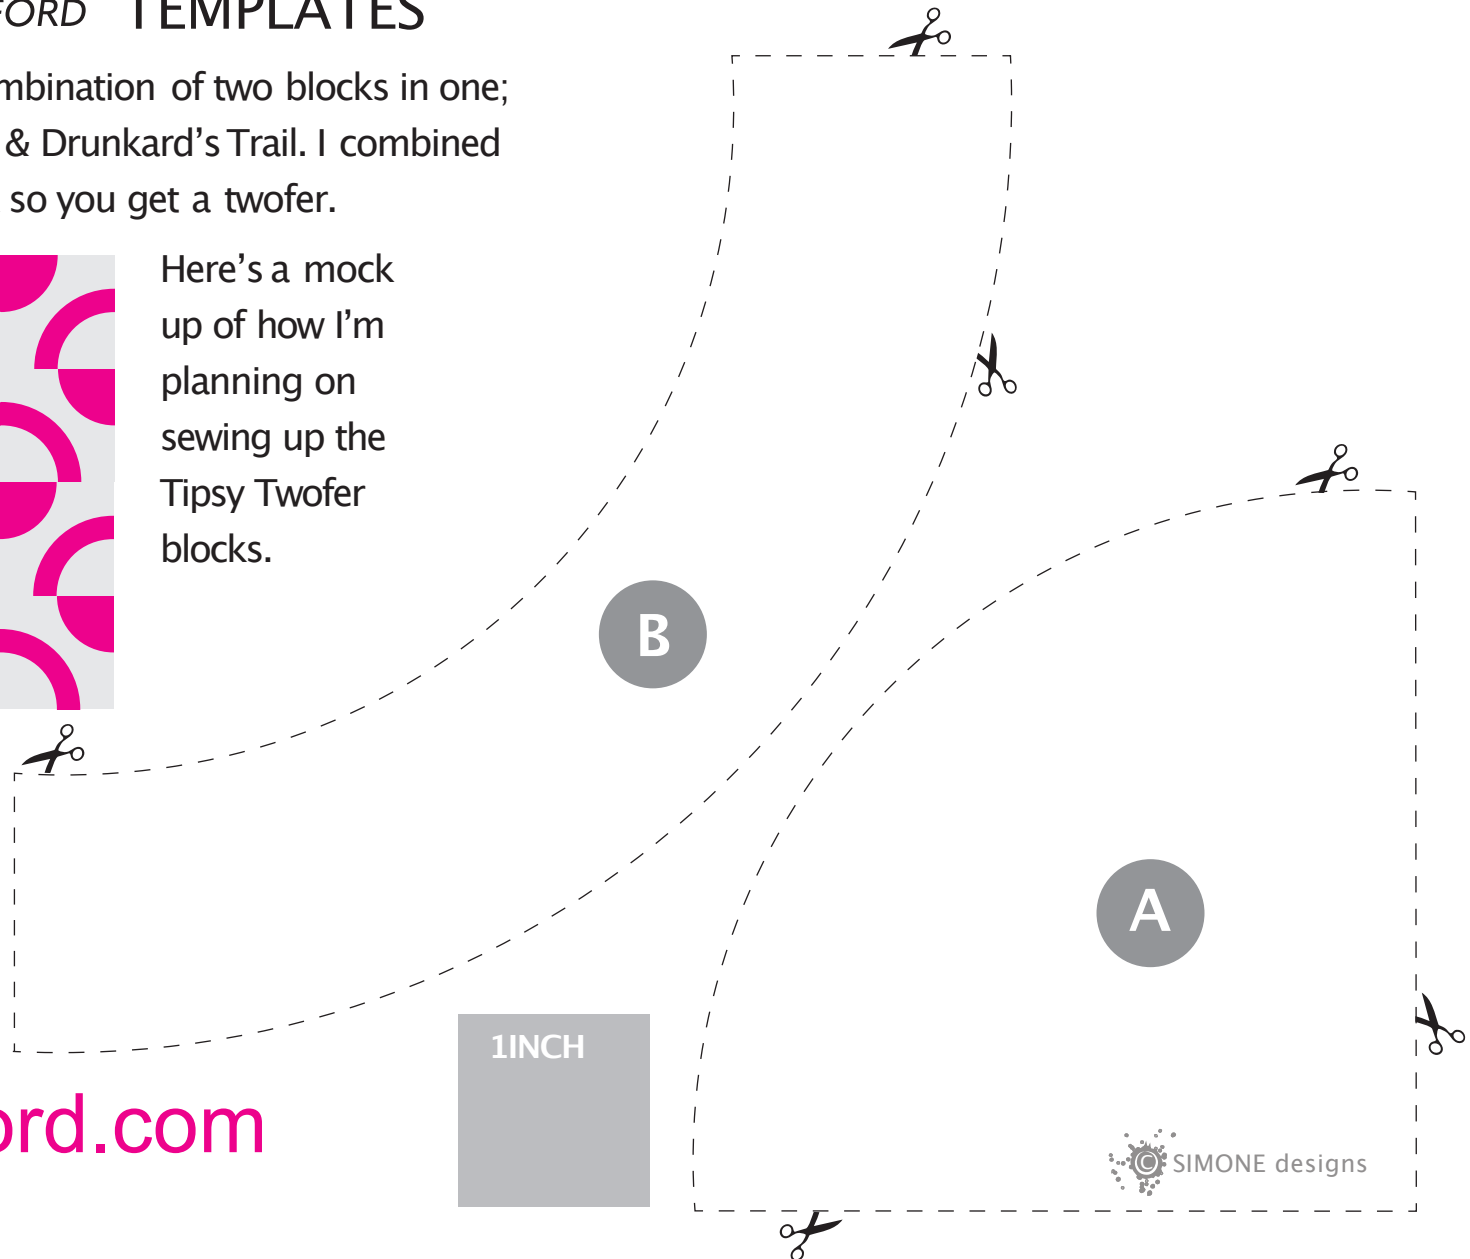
ORD TEMPLATES

mbination of two blocks in one; & Drunkard's Trail. I combined so you get a twofer.

Here's a mock up of how I'm planning on sewing up the Tipsy Twofer blocks.

B

A

1INCH

ord.com

© SIMONE designs